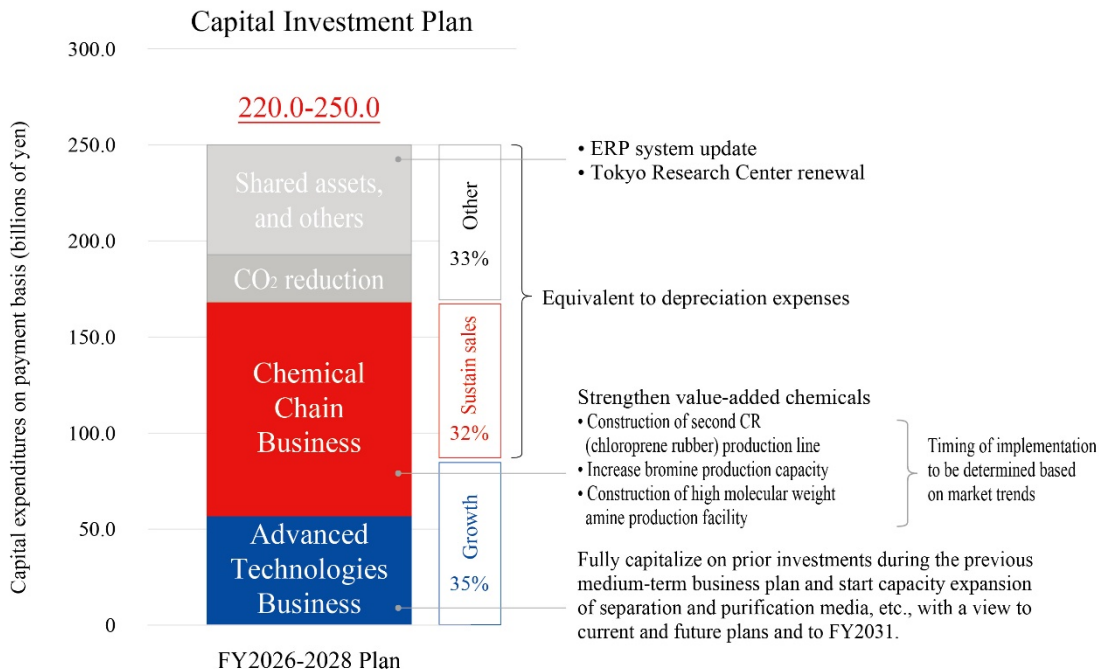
Capital Investment Plan

300.0
250.0
200.0
150.0
100.0
50.0
0

Capital expenditures on payment basis (billions of yen)

220.0-250.0

Shared assets, and others

$CO_2$ reduction

Chemical Chain Business

Advanced Technologies Business

FY2026-2028 Plan

Other
33%

Sustain sales
32%

Growth
35%

• ERP system update
• Tokyo Research Center renewal

Equivalent to depreciation expenses

Strengthen value-added chemicals
• Construction of second CR (chloroprene rubber) production line
• Increase bromine production capacity
• Construction of high molecular weight amine production facility

Timing of implementation to be determined based on market trends

Fully capitalize on prior investments during the previous medium-term business plan and start capacity expansion of separation and purification media, etc., with a view to current and future plans and to FY2031.